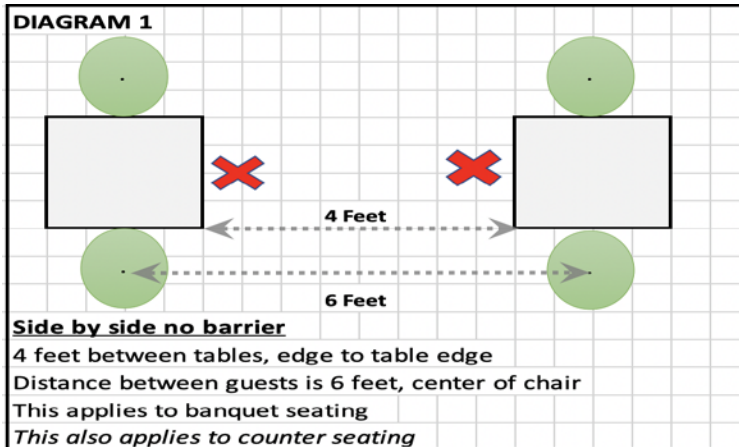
DIAGRAM 1

4 Feet

6 Feet

Side by side no barrier

4 feet between tables, edge to table edge

Distance between guests is 6 feet, center of chair

This applies to banquet seating

This also applies to counter seating